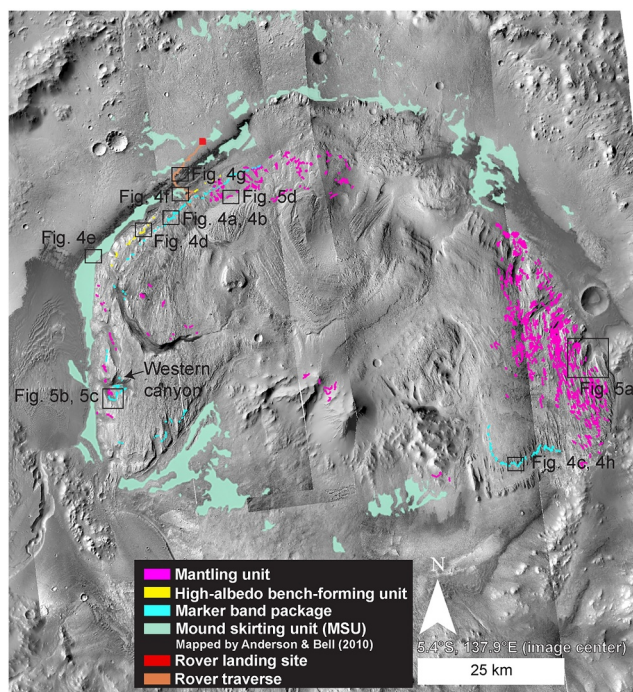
Fig. 4g
Fig. 4f
Fig. 5d
Fig. 4a, 4b
Fig. 4d
Fig. 4e
Western canyon
Fig. 5b, 5c
Fig. 5a
Fig. 4c, 4h

Mantling unit
High-albedo bench-forming unit
Marker band package
Mound skirting unit (MSU)
Mapped by Anderson & Bell (2010)
Rover landing site
Rover traverse

N
5.4°S, 137.9°E (image center)
25 km